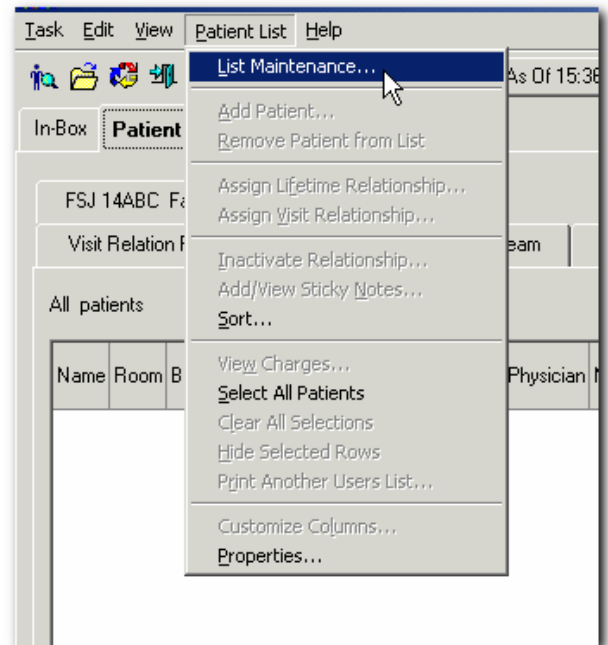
Task Edit View Patient List Help

As Of 15:36

In-Box Patient

FSJ 14ABC Fa

Visit Relation F

eam

All patients

Name Room B

Physician

List Maintenance...
Add Patient...
Remove Patient from List
Assign Lifetime Relationship...
Assign Visit Relationship...
Inactivate Relationship...
Add/View Sticky Notes...
Sort...
View Charges...
Select All Patients
Clear All Selections
Hide Selected Rows
Print Another Users List...
Customize Columns...
Properties...